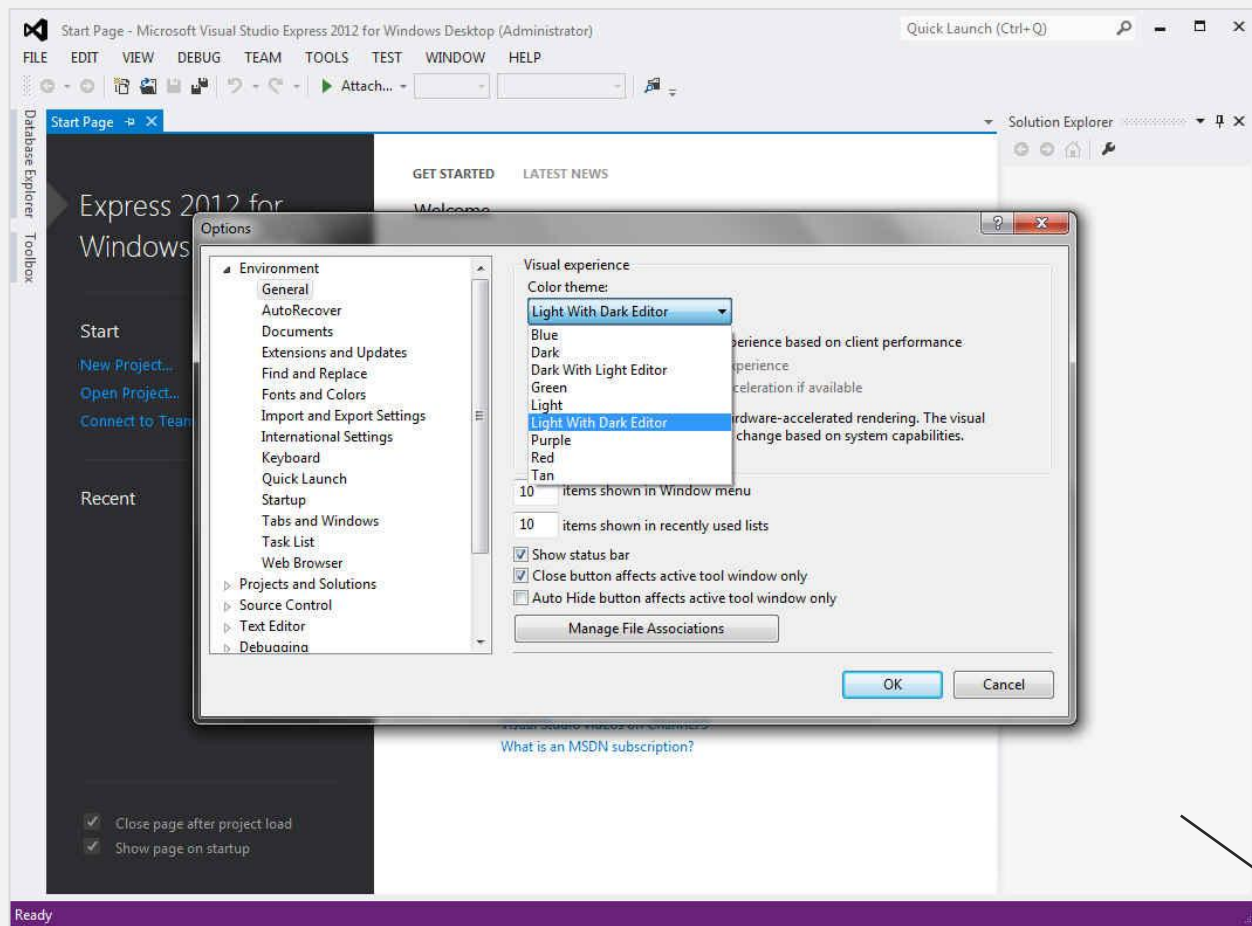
Start Page - Microsoft Visual Studio Express 2012 for Windows Desktop (Administrator)
Quick Launch (Ctrl+Q)
FILE EDIT VIEW DEBUG TEAM TOOLS TEST WINDOW HELP
Attach...
Start Page
Database Explorer Toolbox
Solution Explorer
Express 2012 for Windows
GET STARTED LATEST NEWS
Welcome
Start
New Project...
Open Project...
Connect to Team
Recent
Options
Environment
General
AutoRecover
Documents
Extensions and Updates
Find and Replace
Fonts and Colors
Import and Export Settings
International Settings
Keyboard
Quick Launch
Startup
Tabs and Windows
Task List
Web Browser
Projects and Solutions
Source Control
Text Editor
Debugging
Visual experience
Color theme:
Light With Dark Editor
Blue
Dark
Dark With Light Editor
Green
Light
Light With Dark Editor
Purple
Red
Tan
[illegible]erience based on client performance
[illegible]perience
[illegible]celeration if available
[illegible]rdware-accelerated rendering. The visual
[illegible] change based on system capabilities.
10 items shown in Window menu
10 items shown in recently used lists
Show status bar
Close button affects active tool window only
Auto Hide button affects active tool window only
Manage File Associations
OK
Cancel
What is an MSDN subscription?
Close page after project load
Show page on startup
Ready